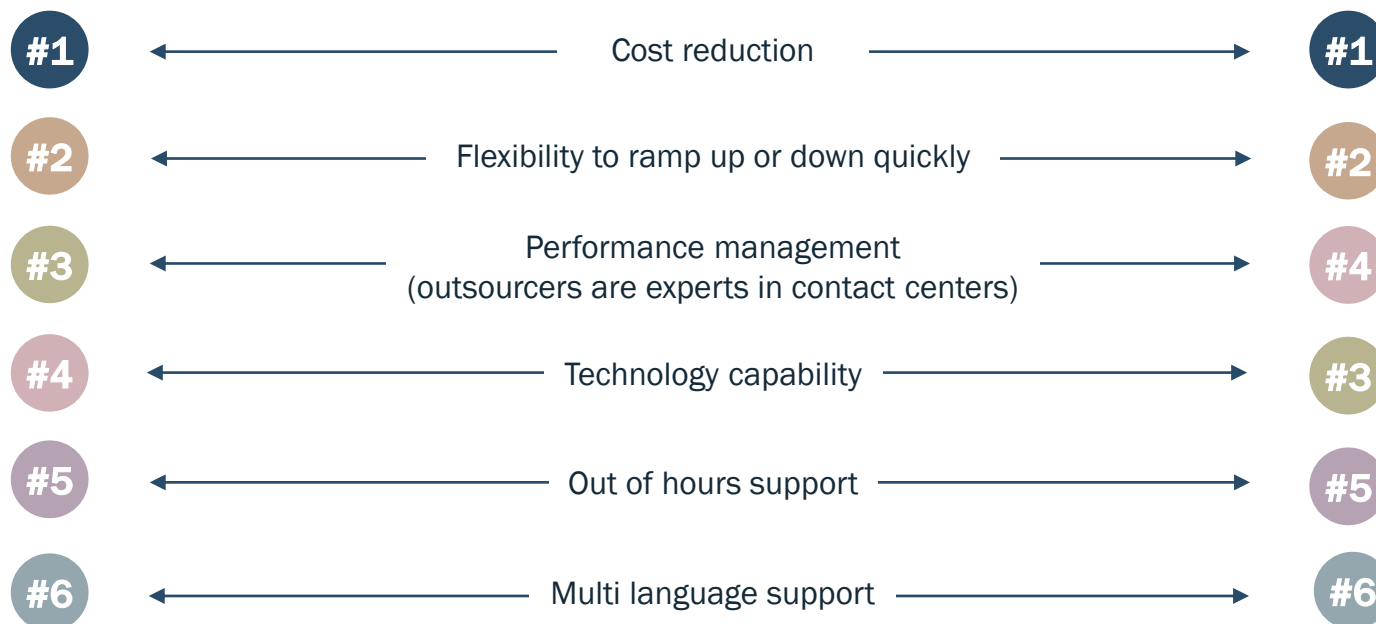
#1 Cost reduction #1

#2 Flexibility to ramp up or down quickly #2

#3 Performance management (outsourcers are experts in contact centers) #4

#4 Technology capability #3

#5 Out of hours support #5

#6 Multi language support #6